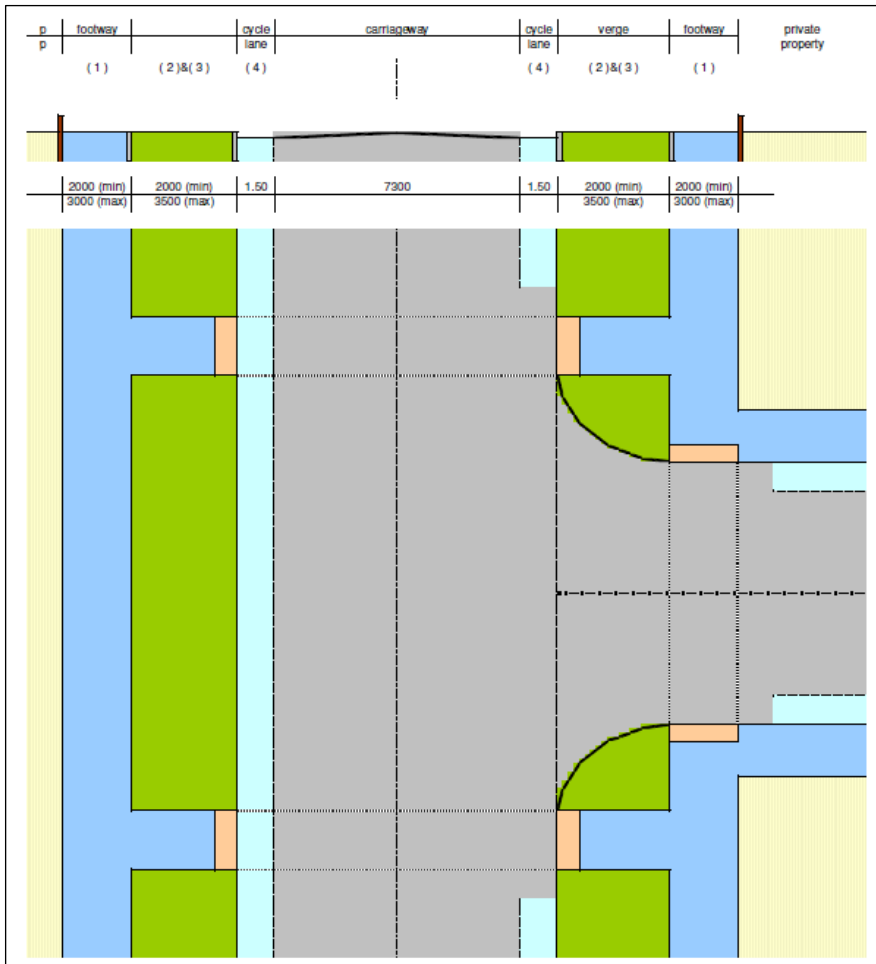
| p p | footway | | cycle lane | carriageway | cycle lane | verge | footway | private property |
|---|---|---|---|---|---|---|---|---|
| | (1) | (2)&(3) | (4) | | (4) | (2)&(3) | (1) | |

| 2000 (min) 3000 (max) | 2000 (min) 3500 (max) | 1.50 | 7300 | 1.50 | 2000 (min) 3500 (max) | 2000 (min) 3000 (max) |
|---|---|---|---|---|---|---|